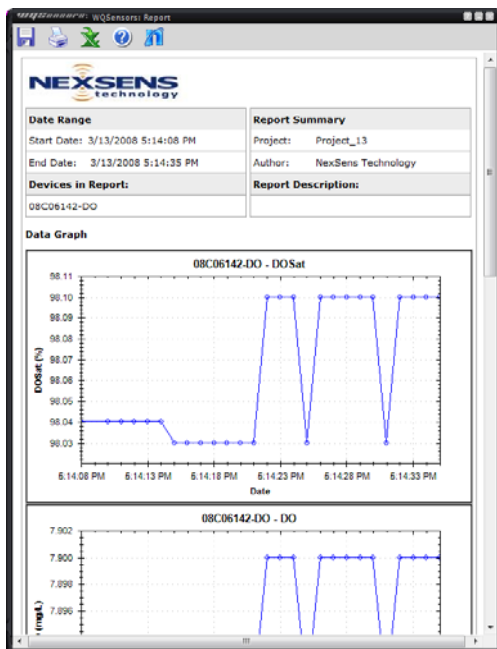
WQSensors: WQSensors: Report

NEXSENS technology

| Date Range | Report Summary |
|---|---|
| Start Date: 3/13/2008 5:14:08 PM | Project: Project_13 |
| End Date: 3/13/2008 5:14:35 PM | Author: NexSens Technology |
| Devices in Report: | Report Description: |
| 08C06142-DO | |

Data Graph

08C06142-DO - DOSat

98.11
98.10
98.09
98.08
98.07
98.06
98.05
98.04
98.03

DOSat (%)

5:14:08 PM 5:14:13 PM 5:14:18 PM 5:14:23 PM 5:14:28 PM 5:14:33 PM

Date

08C06142-DO - DO

7.902
7.900
7.898
7.896

(mg/L)